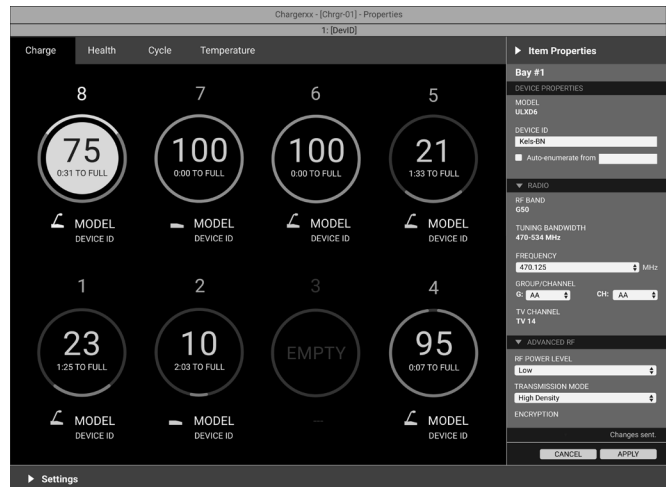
Chargerxx - [Chrgr-01] - Properties

1: [DevID]

Charge
Health
Cycle
Temperature

8
75
0:31 TO FULL
MODEL
DEVICE ID

7
100
0:00 TO FULL
MODEL
DEVICE ID

6
100
0:00 TO FULL
MODEL
DEVICE ID

5
21
1:33 TO FULL
MODEL
DEVICE ID

1
23
1:25 TO FULL
MODEL
DEVICE ID

2
10
2:03 TO FULL
MODEL
DEVICE ID

3
EMPTY
—

4
95
0:07 TO FULL
MODEL
DEVICE ID

▶ Item Properties

Bay #1

DEVICE PROPERTIES

MODEL
ULXD6

DEVICE ID
Kels-BN

Auto-enumerate from

▼ RADIO

RF BAND
G50

TUNING BANDWIDTH
470-534 MHz

FREQUENCY
470.125 MHz

GROUP/CHANNEL
G: AA CH: AA

TV CHANNEL
TV 14

▼ ADVANCED RF

RF POWER LEVEL
Low

TRANSMISSION MODE
High Density

ENCRYPTION

Changes sent.

CANCEL
APPLY

▶ Settings